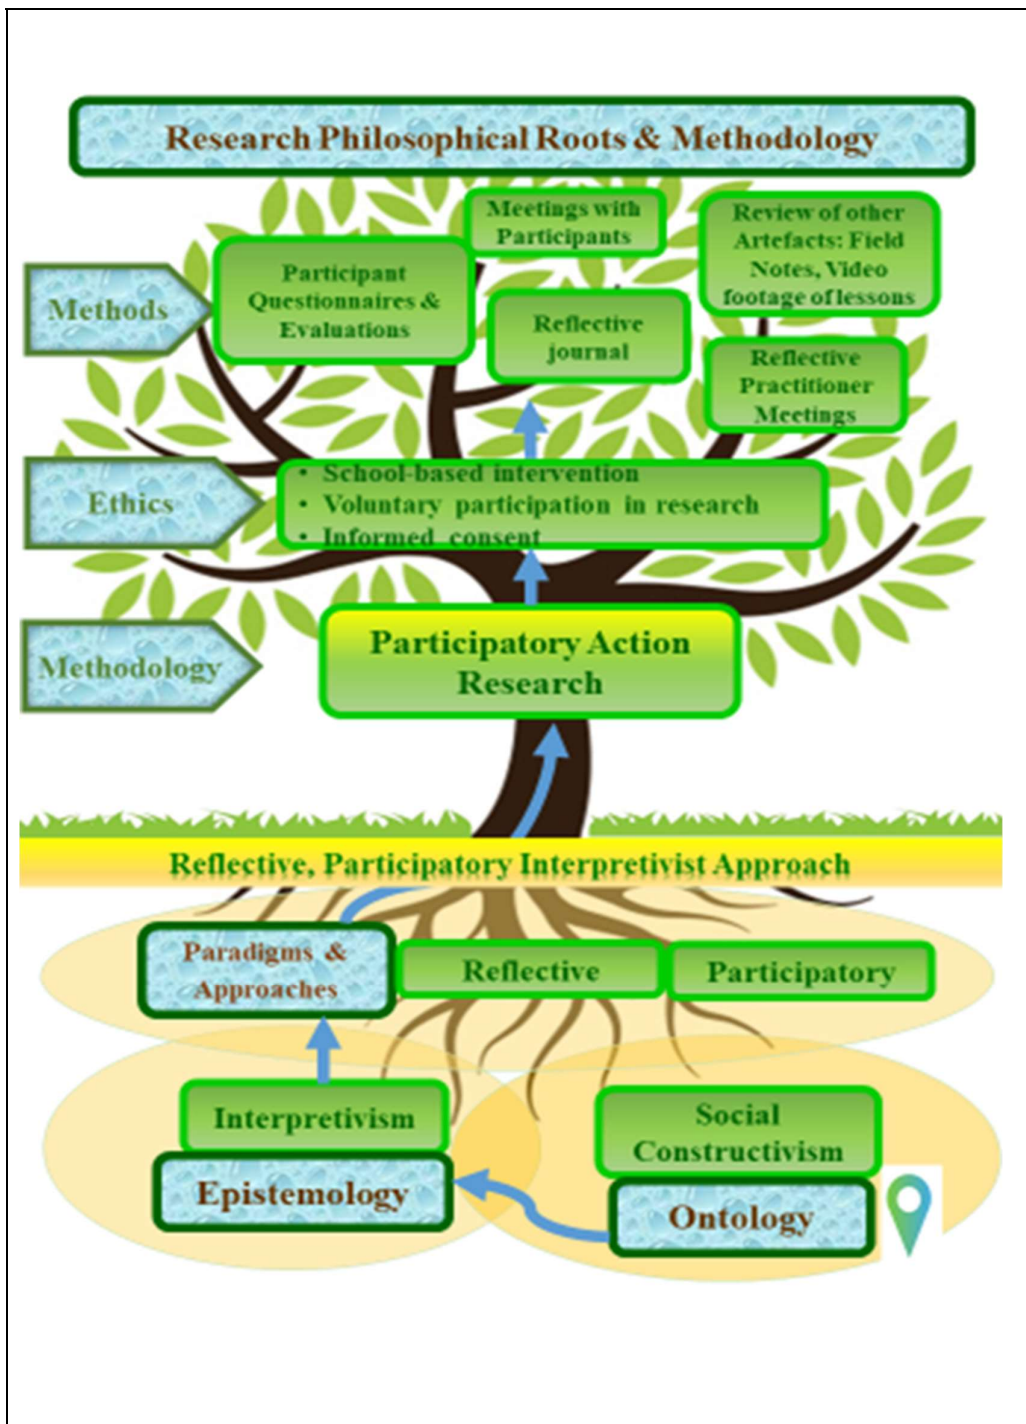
Research Philosophical Roots & Methodology

Methods

Participant Questionnaires & Evaluations

Meetings with Participants

Reflective journal

Review of other Artefacts: Field Notes, Video footage of lessons

Reflective Practitioner Meetings

Ethics

• School-based intervention
• Voluntary participation in research
• Informed consent

Methodology

Participatory Action Research

Reflective, Participatory Interpretivist Approach

Paradigms & Approaches

Reflective

Participatory

Interpretivism

Epistemology

Social Constructivism

Ontology